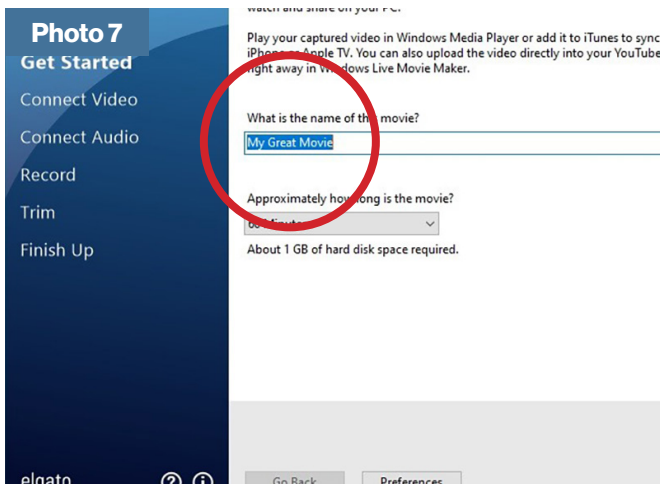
Photo 7

Get Started

Connect Video

Connect Audio

Record

Trim

Finish Up

elgato

watch and share on your PC.

Play your captured video in Windows Media Player or add it to iTunes to sync iPhone or Apple TV. You can also upload the video directly into your YouTube right away in Windows Live Movie Maker.

What is the name of th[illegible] movie?

My Great Movie

Approximately how long is the movie?

60 Minutes

About 1 GB of hard disk space required.

Go Back

Preferences